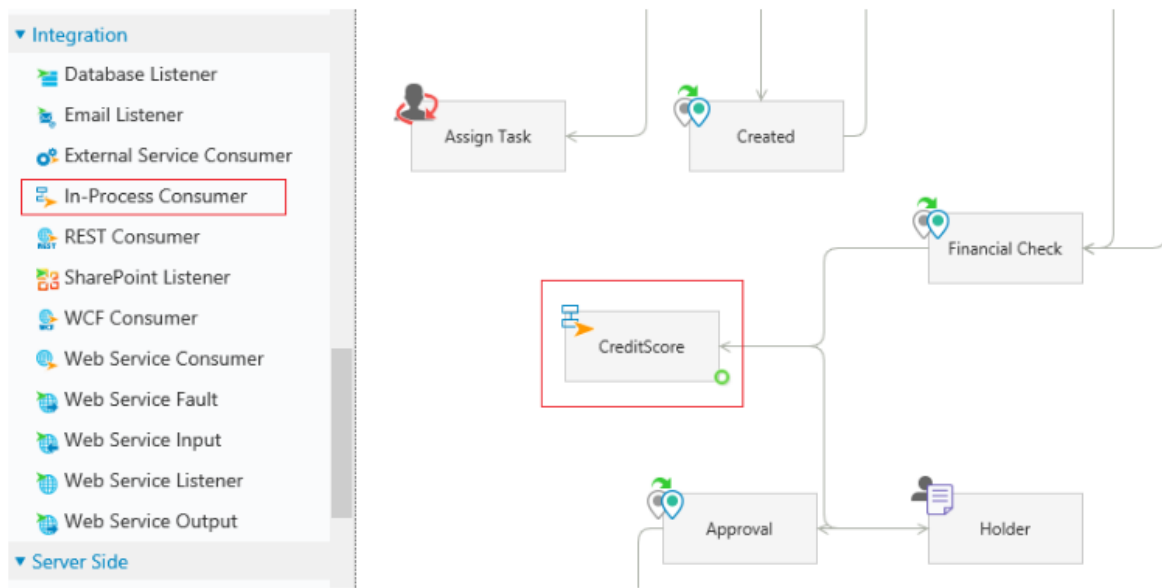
Integration
Database Listener
Email Listener
External Service Consumer
In-Process Consumer
REST Consumer
SharePoint Listener
WCF Consumer
Web Service Consumer
Web Service Fault
Web Service Input
Web Service Listener
Web Service Output
Server Side

Assign Task
Created
Financial Check
CreditScore
Approval
Holder